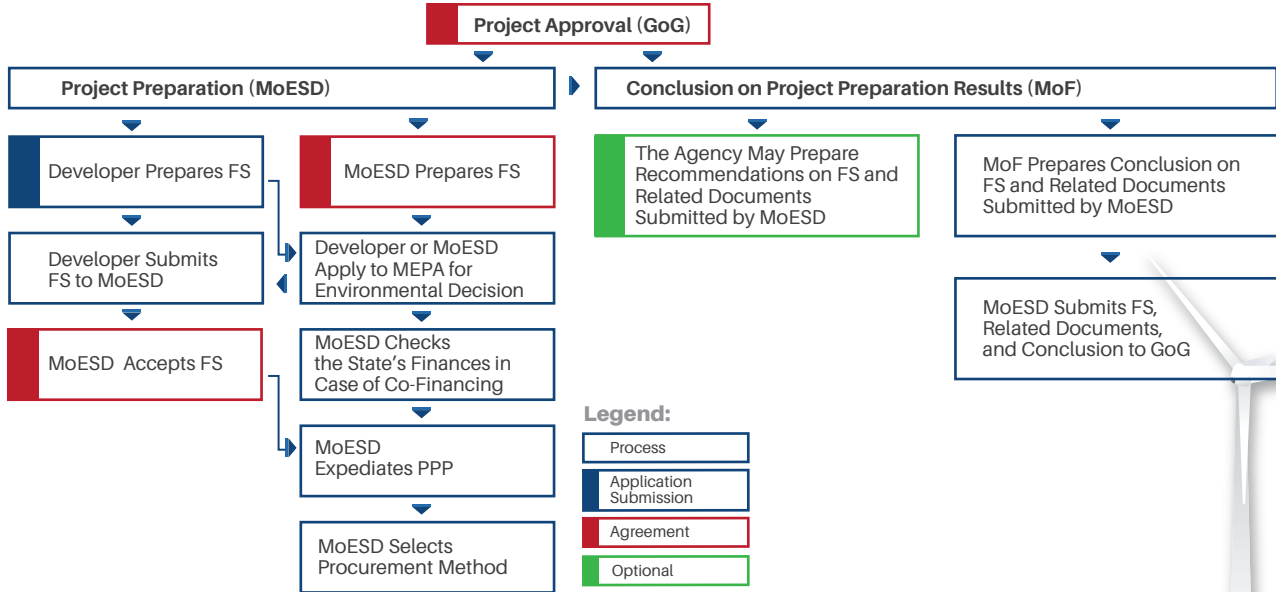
Project Approval (GoG)

Project Preparation (MoESD)

Conclusion on Project Preparation Results (MoF)

Developer Prepares FS

MoESD Prepares FS

The Agency May Prepare Recommendations on FS and Related Documents Submitted by MoESD

MoF Prepares Conclusion on FS and Related Documents Submitted by MoESD

Developer Submits FS to MoESD

Developer or MoESD Apply to MEPA for Environmental Decision

MoESD Submits FS, Related Documents, and Conclusion to GoG

MoESD Accepts FS

MoESD Checks the State's Finances in Case of Co-Financing

MoESD Expediates PPP

MoESD Selects Procurement Method

Legend:

Process

Application Submission

Agreement

Optional